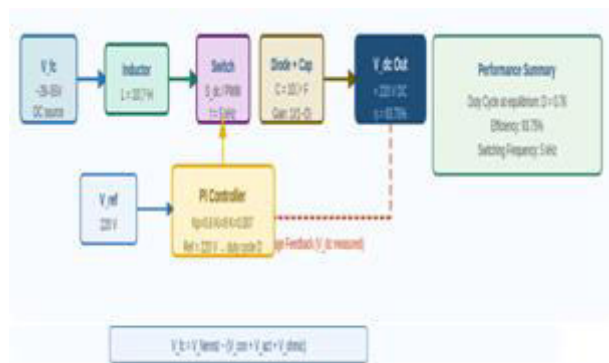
V_fc
~36-65V
DC source

Inductor
L = 367 H

Switch
S_dc / PWM
f = 5 kHz

Diode + Cap
C = 100 F
Gain 1/(1-D)

V_dc Out
~ 220 V DC
η = 93.75%

Performance Summary
Duty Cycle at equilibrium: D ≈ 0.76
Efficiency: 93.75%
Switching Frequency: 5 kHz

V_ref
220 V

PI Controller
Kp=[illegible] Ki=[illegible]
Ref = 220 V → duty cycle D

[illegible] Feedback (V_dc measured)

V_fc = V_Nernst − (V_con + V_act + V_ohmic)